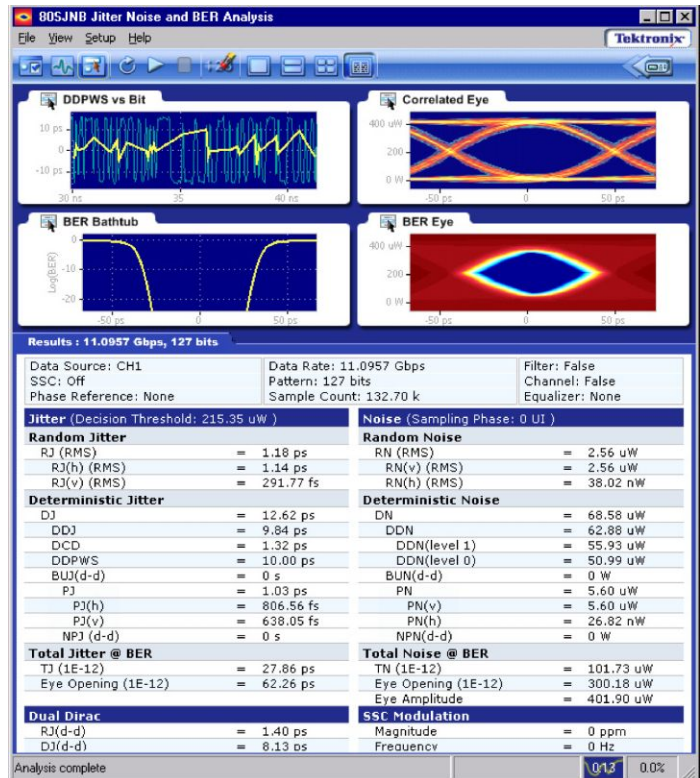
80SJNB Jitter Noise and BER Analysis

File View Setup Help

Tektronix

DDPWS vs Bit

10 ps
0
-10 ps
30 ns 35 40 ns

Correlated Eye

400 uW
200
0 W
-50 ps 0 50 ps

BER Bathtub

Log(BER)
0
-10
-20
-50 ps 0 50 ps

BER Eye

400 uW
200
0 W
-50 ps 0 50 ps

Results : 11.0957 Gbps, 127 bits

| Data Source: CH1<br>SSC: Off<br>Phase Reference: None | Data Rate: 11.0957 Gbps<br>Pattern: 127 bits<br>Sample Count: 132.70 k | Filter: False<br>Channel: False<br>Equalizer: None |
|---|---|---|

| Jitter (Decision Threshold: 215.35 uW ) | | | Noise (Sampling Phase: 0 UI ) | | |
|---|---|---|---|---|---|
| Random Jitter | | | Random Noise | | |
| RJ (RMS) | = | 1.18 ps | RN (RMS) | = | 2.56 uW |
| RJ(h) (RMS) | = | 1.14 ps | RN(v) (RMS) | = | 2.56 uW |
| RJ(v) (RMS) | = | 291.77 fs | RN(h) (RMS) | = | 38.02 nW |
| Deterministic Jitter | | | Deterministic Noise | | |
| DJ | = | 12.62 ps | DN | = | 68.58 uW |
| DDJ | = | 9.84 ps | DDN | = | 62.88 uW |
| DCD | = | 1.32 ps | DDN(level 1) | = | 55.93 uW |
| DDPWS | = | 10.00 ps | DDN(level 0) | = | 50.99 uW |
| BUJ(d-d) | = | 0 s | BUN(d-d) | = | 0 W |
| PJ | = | 1.03 ps | PN | = | 5.60 uW |
| PJ(h) | = | 806.56 fs | PN(v) | = | 5.60 uW |
| PJ(v) | = | 638.05 fs | PN(h) | = | 26.82 nW |
| NPJ (d-d) | = | 0 s | NPN(d-d) | = | 0 W |
| Total Jitter @ BER | | | Total Noise @ BER | | |
| TJ (1E-12) | = | 27.86 ps | TN (1E-12) | = | 101.73 uW |
| Eye Opening (1E-12) | = | 62.26 ps | Eye Opening (1E-12) | = | 300.18 uW |
| | | | Eye Amplitude | = | 401.90 uW |
| Dual Dirac | | | SSC Modulation | | |
| RJ(d-d) | = | 1.40 ps | Magnitude | = | 0 ppm |
| DJ(d-d) | = | 8.13 ps | Frequency | = | 0 Hz |

Analysis complete 0.0%